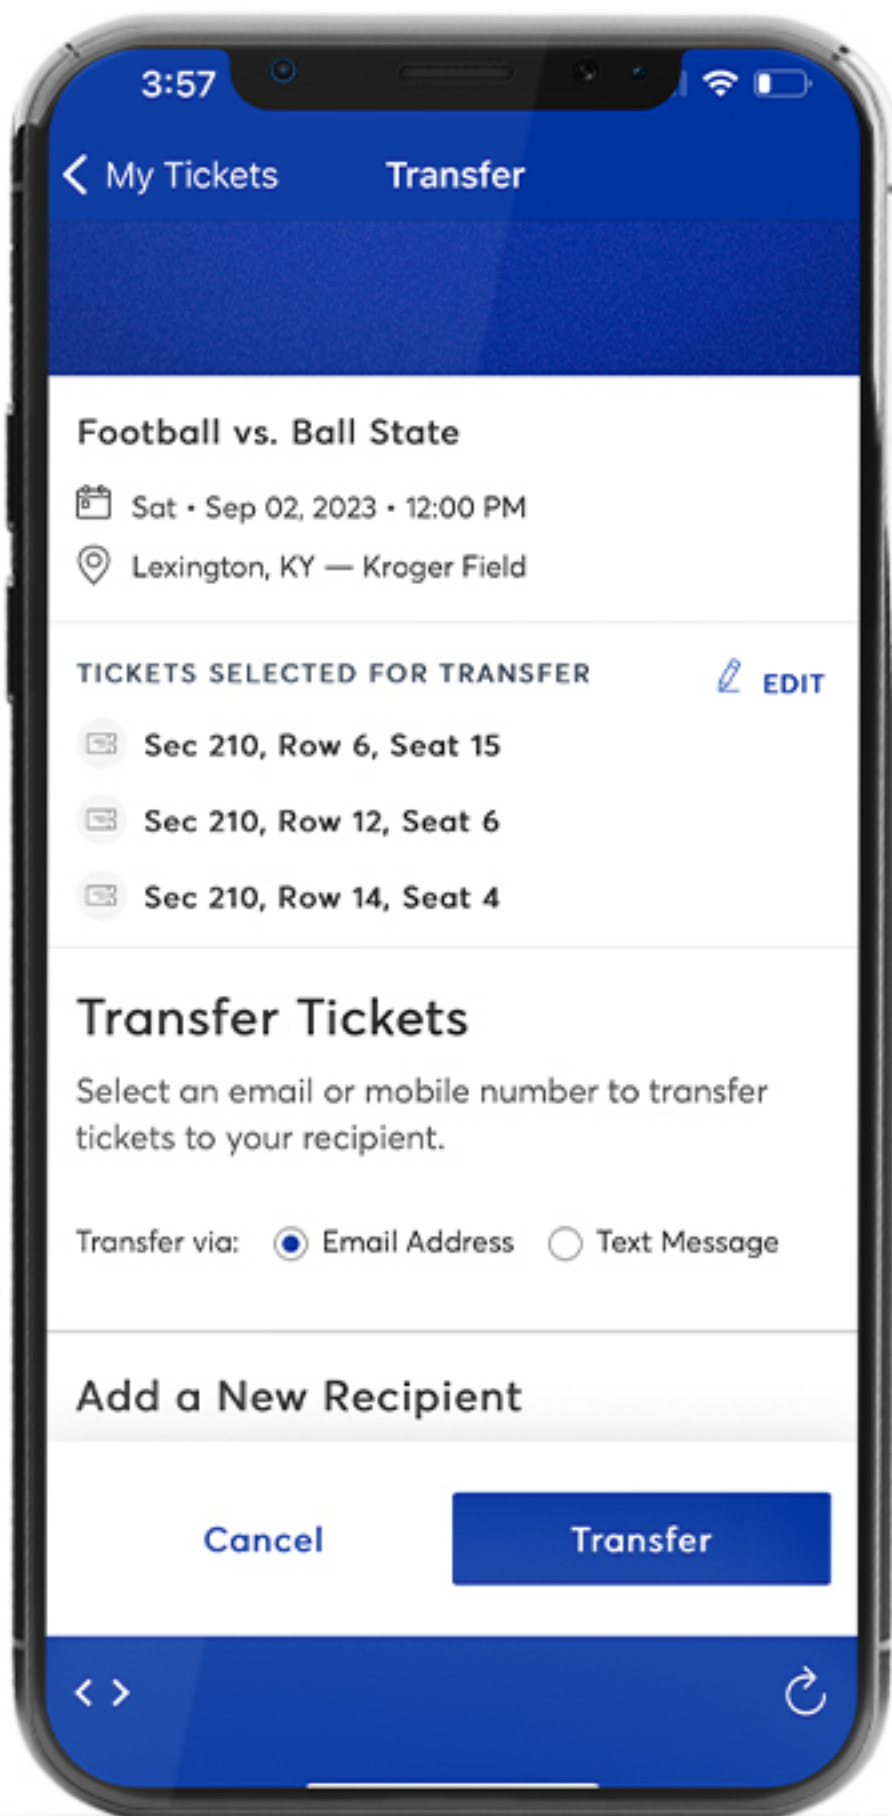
3:57

My Tickets Transfer

Football vs. Ball State

Sat • Sep 02, 2023 • 12:00 PM

Lexington, KY — Kroger Field

TICKETS SELECTED FOR TRANSFER EDIT

Sec 210, Row 6, Seat 15

Sec 210, Row 12, Seat 6

Sec 210, Row 14, Seat 4

Transfer Tickets

Select an email or mobile number to transfer tickets to your recipient.

Transfer via: Email Address Text Message

Add a New Recipient

Cancel Transfer